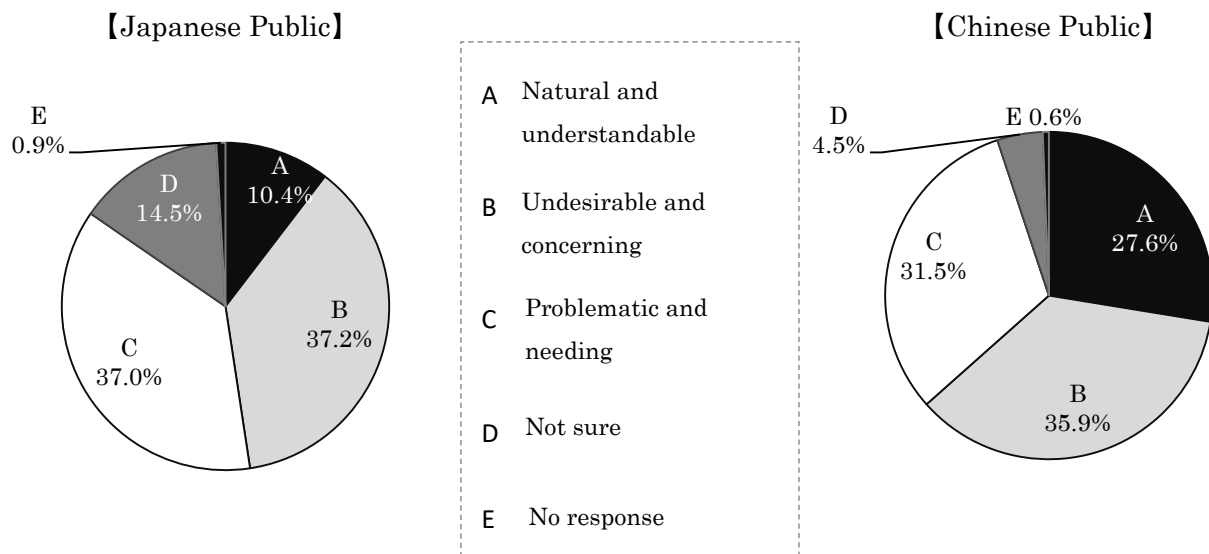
【Japanese Public】

E
0.9%

A
10.4%

D
14.5%

B
37.2%

C
37.0%

A Natural and understandable

B Undesirable and concerning

C Problematic and needing

D Not sure

E No response

【Chinese Public】

D
4.5%

E 0.6%

A
27.6%

C
31.5%

B
35.9%